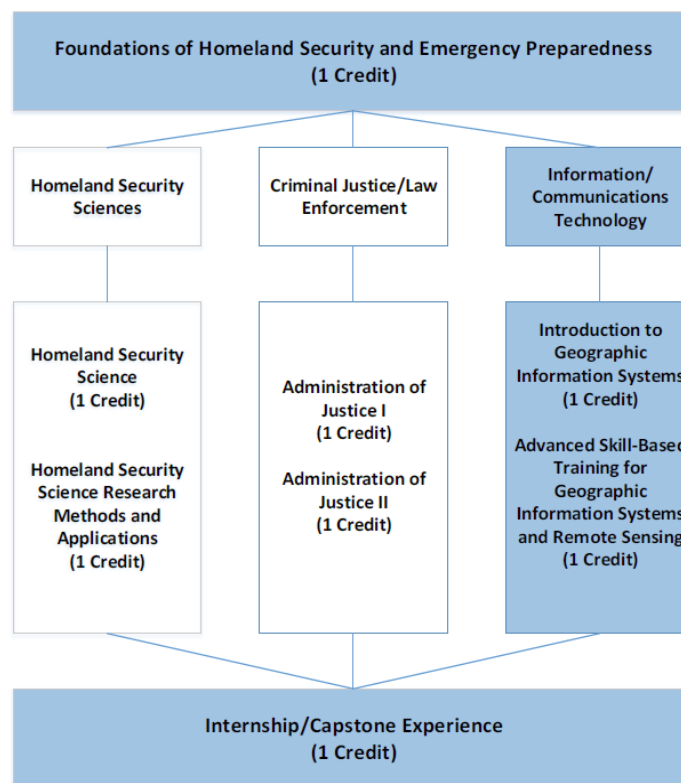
Foundations of Homeland Security and Emergency Preparedness
(1 Credit)

Homeland Security Sciences

Criminal Justice/Law Enforcement

Information/ Communications Technology

Homeland Security Science
(1 Credit)

Homeland Security Science Research Methods and Applications
(1 Credit)

Administration of Justice I
(1 Credit)

Administration of Justice II
(1 Credit)

Introduction to Geographic Information System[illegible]
(1 Credit)

Advanced Skill-Base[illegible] Training for Geographic Information System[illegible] and Remote Sensin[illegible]
(1 Credit)

Internship/Capstone Experience
(1 Credit)